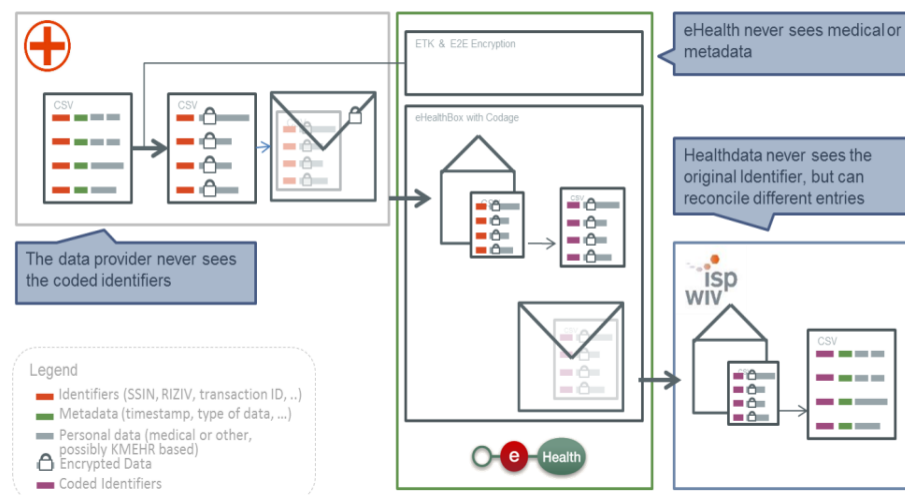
eHealth never sees medical or metadata

CSV

CSV

ETK & E2E Encryption

eHealthBox with Codage

CSV

CSV

Healthdata never sees the original Identifier, but can reconcile different entries

The data provider never sees the coded identifiers

isp wiv

CSV

Legend
Identifiers (SSIN, RIZIV, transaction ID, ..)
Metadata (timestamp, type of data, ...)
Personal data (medical or other, possibly KMEHR based)
Encrypted Data
Coded Identifiers

e Health